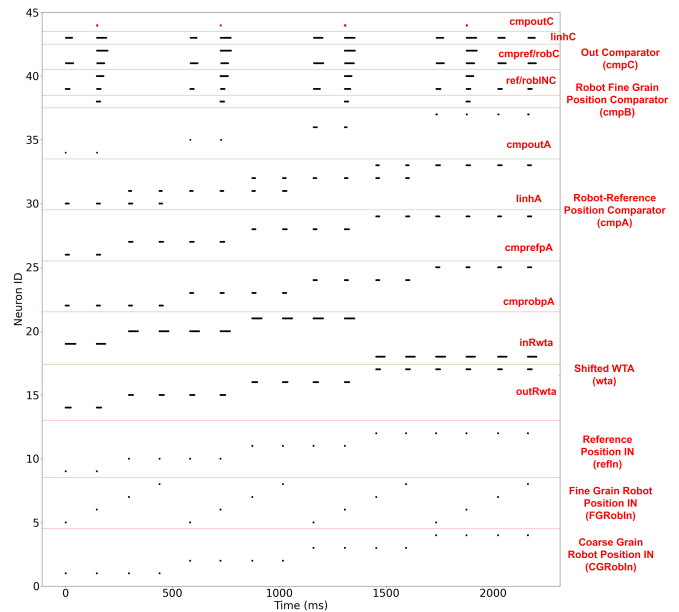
45
40
35
30
25
20
15
10
5
0
Neuron ID
0
500
1000
1500
2000
Time (ms)

cmpoutC
linhC
cmpref/robC
ref/robINC
cmpoutA
linhA
cmprefpA
cmprobpA
inRwta
outRwta

Out Comparator (cmpC)
Robot Fine Grain Position Comparator (cmpB)
Robot-Reference Position Comparator (cmpA)
Shifted WTA (wta)
Reference Position IN (refIn)
Fine Grain Robot Position IN (FGRobIn)
Coarse Grain Robot Position IN (CGRobIn)